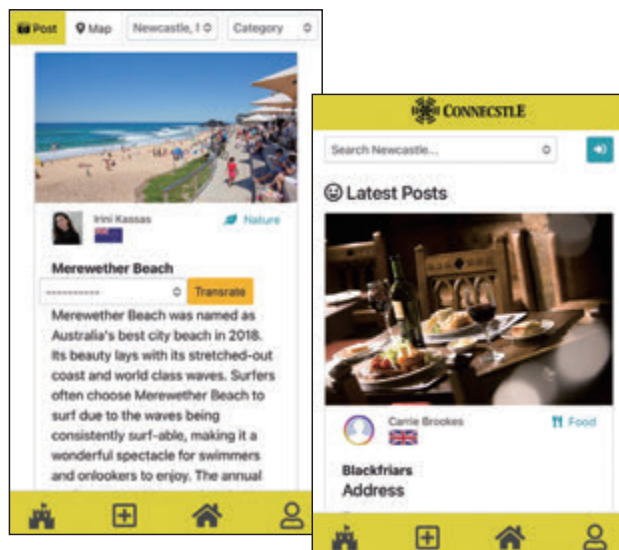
Post
Map
Newcastle, I
Category

Irini Kassas
Nature

Merewether Beach

------------
Transrate

Merewether Beach was named as Australia's best city beach in 2018. Its beauty lays with its stretched-out coast and world class waves. Surfers often choose Merewether Beach to surf due to the waves being consistently surf-able, making it a wonderful spectacle for swimmers and onlookers to enjoy. The annual

CONNECSTLE

Search Newcastle...

Latest Posts

Carrie Brookes
Food

Blackfriars
Address